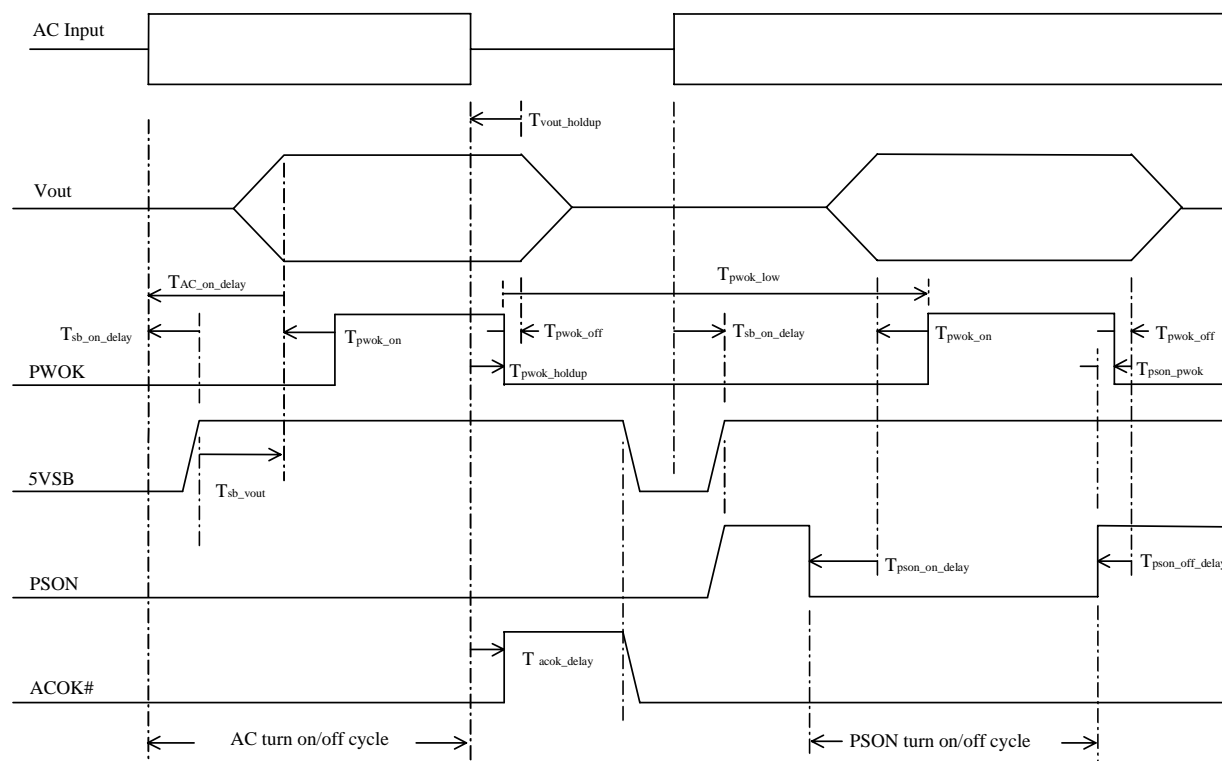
AC Input

$T_{vout\_holdup}$

Vout

$T_{pwok\_low}$

$T_{AC\_on\_delay}$

$T_{sb\_on\_delay}$

$T_{pwok\_on}$

$T_{pwok\_off}$

$T_{sb\_on\_delay}$

$T_{pwok\_on}$

$T_{pwok\_off}$

PWOK

$T_{pwok\_holdup}$

$T_{pson\_pwok}$

5VSB

$T_{sb\_vout}$

$T_{pson\_on\_delay}$

$T_{pson\_off\_delay}$

PSON

$T_{acok\_delay}$

ACOK#

AC turn on/off cycle

PSON turn on/off cycle